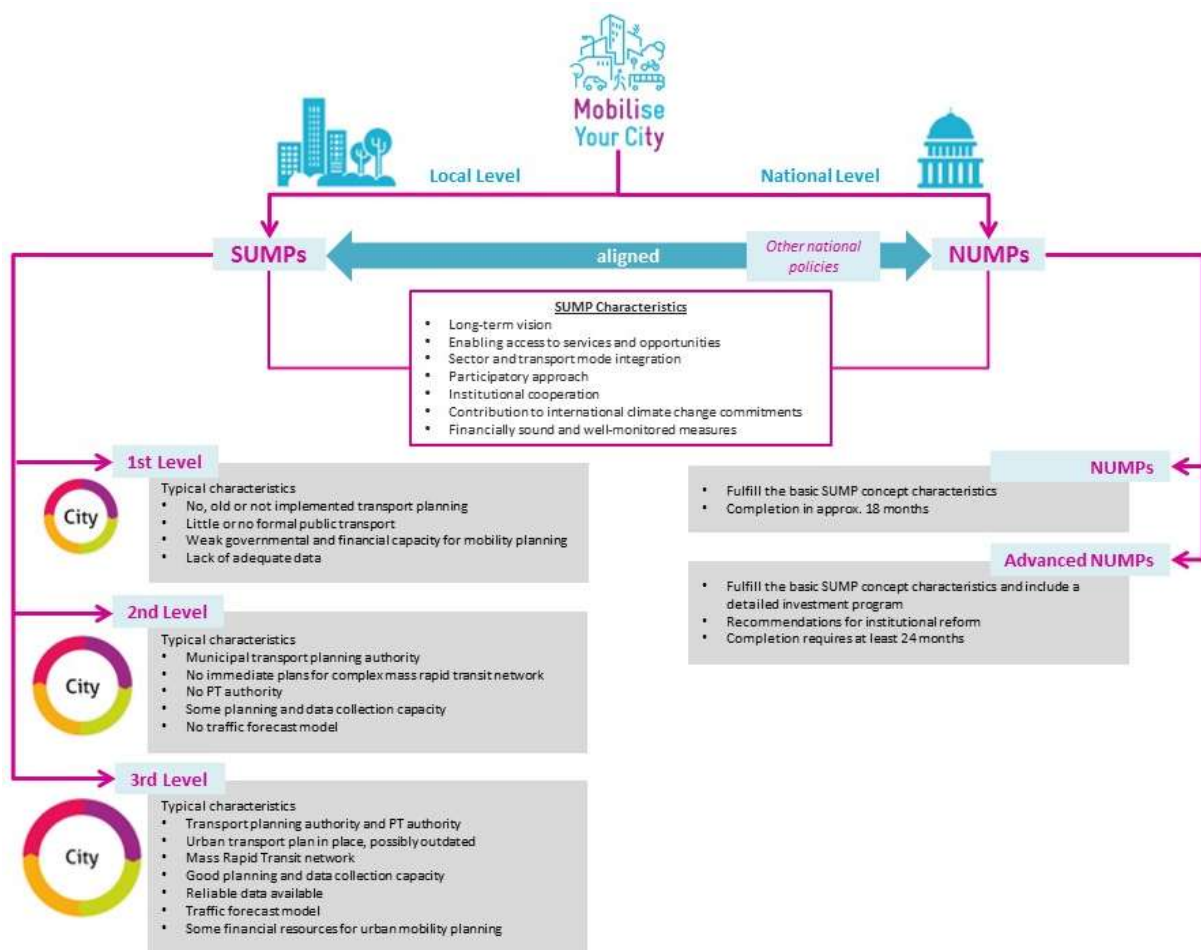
Mobilise Your City

Local Level

National Level

SUMPs

aligned

Other national policies

NUMPs

SUMP Characteristics
- Long-term vision
- Enabling access to services and opportunities
- Sector and transport mode integration
- Participatory approach
- Institutional cooperation
- Contribution to international climate change commitments
- Financially sound and well-monitored measures

1st Level

City

Typical characteristics
- No, old or not implemented transport planning
- Little or no formal public transport
- Weak governmental and financial capacity for mobility planning
- Lack of adequate data

2nd Level

City

Typical characteristics
- Municipal transport planning authority
- No immediate plans for complex mass rapid transit network
- No PT authority
- Some planning and data collection capacity
- No traffic forecast model

3rd Level

City

Typical characteristics
- Transport planning authority and PT authority
- Urban transport plan in place, possibly outdated
- Mass Rapid Transit network
- Good planning and data collection capacity
- Reliable data available
- Traffic forecast model
- Some financial resources for urban mobility planning

NUMPs
- Fulfill the basic SUMP concept characteristics
- Completion in approx. 18 months

Advanced NUMPs
- Fulfill the basic SUMP concept characteristics and include a detailed investment program
- Recommendations for institutional reform
- Completion requires at least 24 months